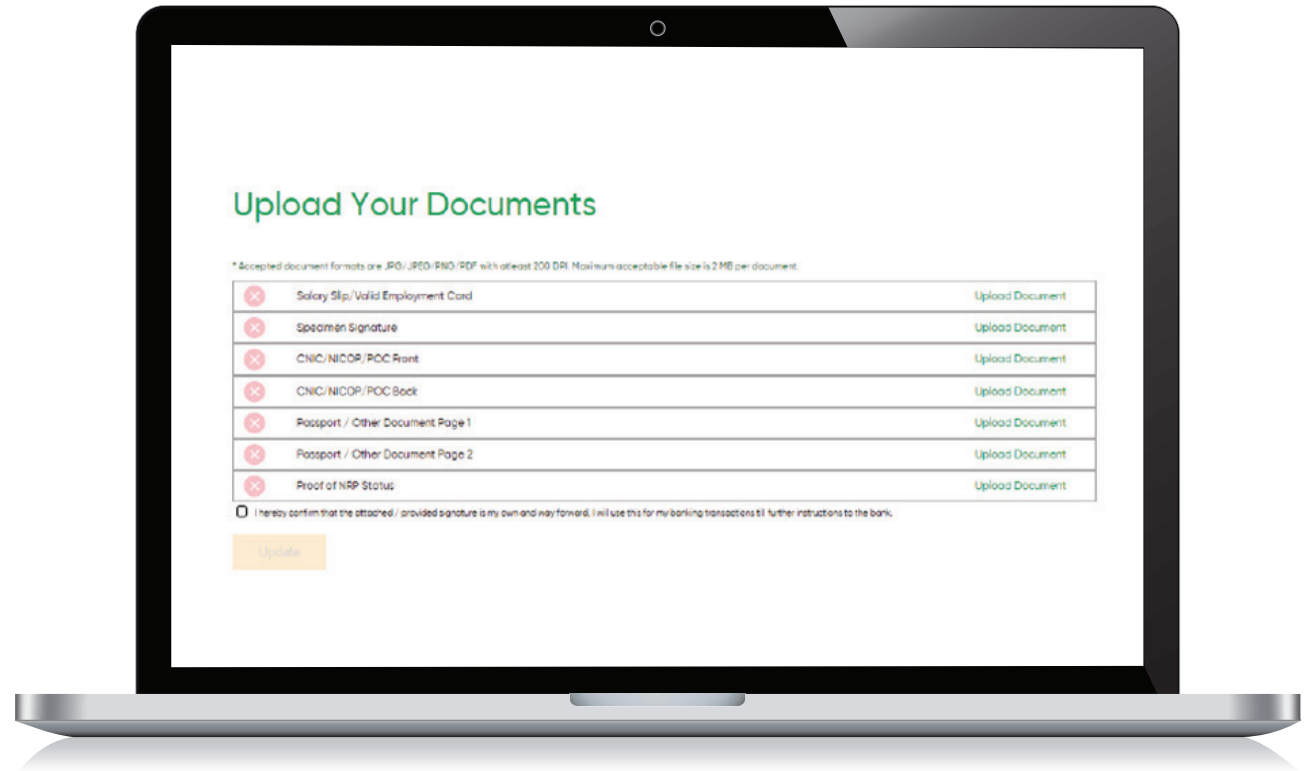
Upload Your Documents

* Accepted document formats are JPG/JPEG/PNG/PDF with atleast 200 DPI. Maximum acceptable file size is 2 MB per document.

| | | |
|---|---|---|
| ⊗ | Salary Slip/Valid Employment Card | Upload Document |
| ⊗ | Specimen Signature | Upload Document |
| ⊗ | CNIC/NICOP/POC Front | Upload Document |
| ⊗ | CNIC/NICOP/POC Back | Upload Document |
| ⊗ | Passport / Other Document Page 1 | Upload Document |
| ⊗ | Passport / Other Document Page 2 | Upload Document |
| ⊗ | Proof of NRP Status | Upload Document |

I hereby confirm that the attached / provided signature is my own and way forward, I will use this for my banking transactions till further instructions to the bank.

Update